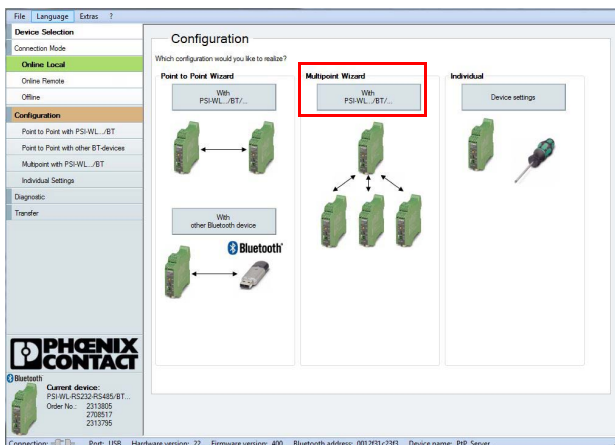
File Language Extras ?

Device Selection
Connection Mode
Online Local
Online Remote
Offline
Configuration
Point to Point with PSI-WL.../BT
Point to Point with other BT-devices
Multipoint with PSI-WL.../BT
Individual Settings
Diagnostic
Transfer

Configuration

Which configuration would you like to realize?

Point to Point Wizard

With
PSI-WL.../BT/...

With
other Bluetooth device

Bluetooth

Multipoint Wizard

With
PSI-WL.../BT/...

Individual

Device settings

PHOENIX CONTACT

Bluetooth

Current device:
PSI-WL-RS232-RS485/BT...
Order No.: 2313805
2708517
2313795

Connection: Port: USB Hardware version: 22 Firmware version: 400 Bluetooth address: 0012f31c23f3 Device name: PtP_Server